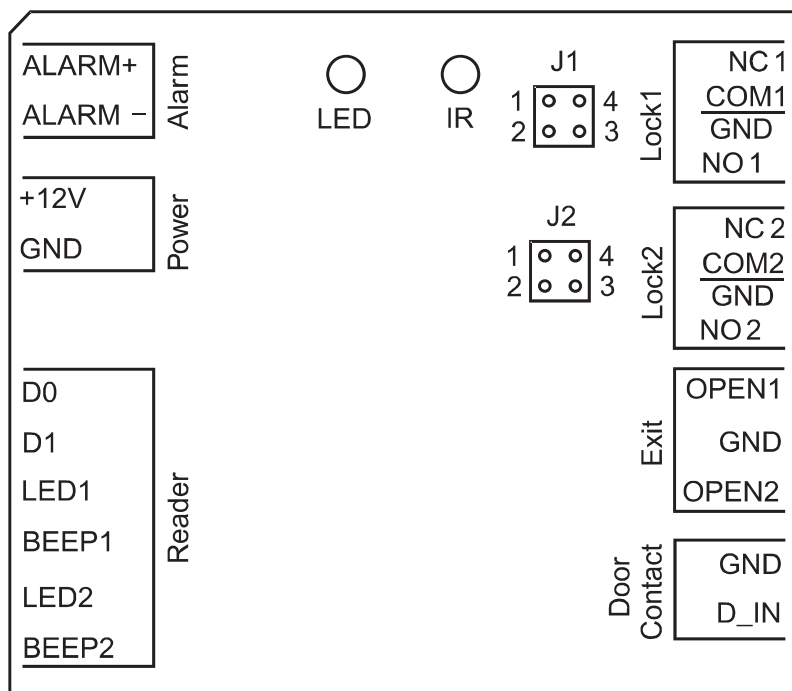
ALARM+
ALARM −
Alarm

LED
IR

J1
1 4
2 3

NC 1
COM1
GND
NO 1
Lock1

+12V
GND
Power

J2
1 4
2 3

NC 2
COM2
GND
NO 2
Lock2

D0
D1
LED1
BEEP1
LED2
BEEP2
Reader

OPEN1
GND
OPEN2
Exit

GND
D_IN
Door Contact